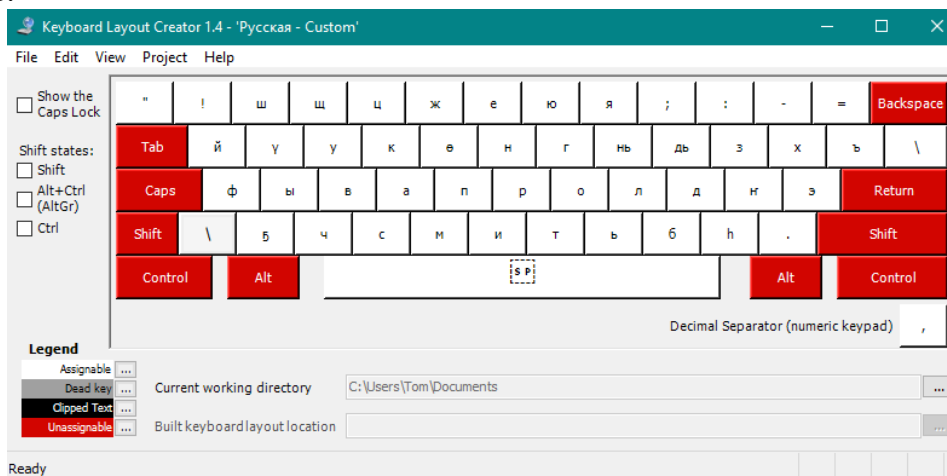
Keyboard Layout Creator 1.4 - 'Русская - Custom'

File Edit View Project Help

Show the Caps Lock

Shift states:
Shift
Alt+Ctrl (AltGr)
Ctrl

" ! ш щ ц ж е ю я ; : - = Backspace
Tab й ү у к ө н г нь дь з х ъ \
Caps ф ы в а п р о л д ӈ э Return
Shift \ ҕ ч с м и т ь б һ . Shift
Control Alt SP Alt Control

Decimal Separator (numeric keypad) ,

Legend
Assignable ...
Dead key ...
Clipped Text ...
Unassignable ...

Current working directory C:\Users\Tom\Documents ...
Built keyboard layout location ...

Ready